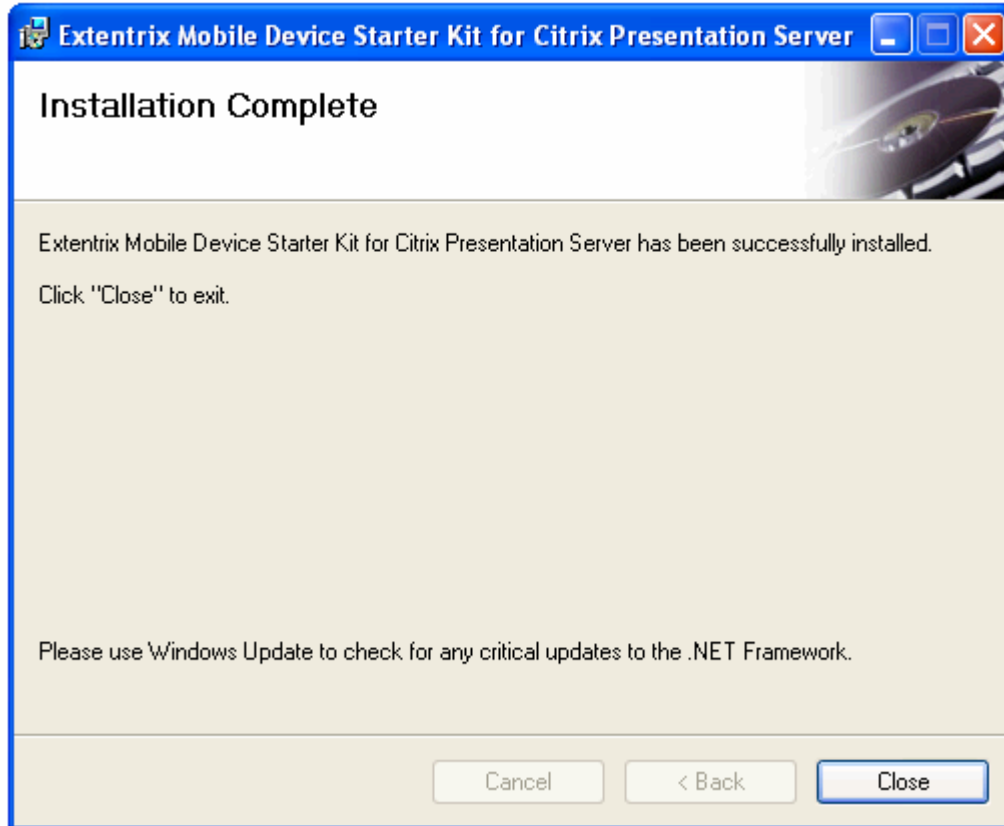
Extentrix Mobile Device Starter Kit for Citrix Presentation Server

Installation Complete

Extentrix Mobile Device Starter Kit for Citrix Presentation Server has been successfully installed.

Click "Close" to exit.

Please use Windows Update to check for any critical updates to the .NET Framework.

Cancel

< Back

Close